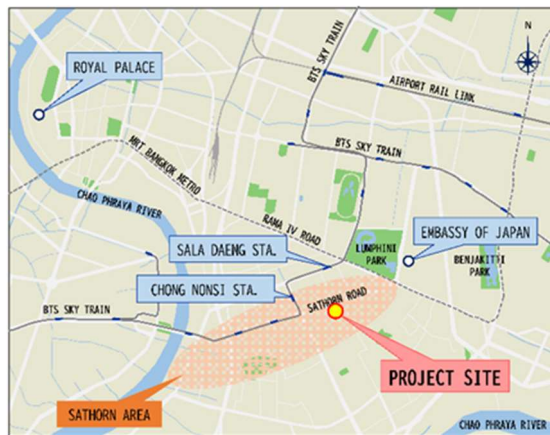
N

ROYAL PALACE

BTS SKY TRAIN

AIRPORT RAIL LINK

BTS SKY TRAIN

MRT BANGKOK METRO

CHAO PHRAYA RIVER

RAMA IV ROAD

EMBASSY OF JAPAN

LUMPHINI PARK

BENJAKITTI PARK

SALA DAENG STA.

CHONG NONSI STA.

SATHORN ROAD

BTS SKY TRAIN

PROJECT SITE

SATHORN AREA

CHAO PHRAYA RIVER